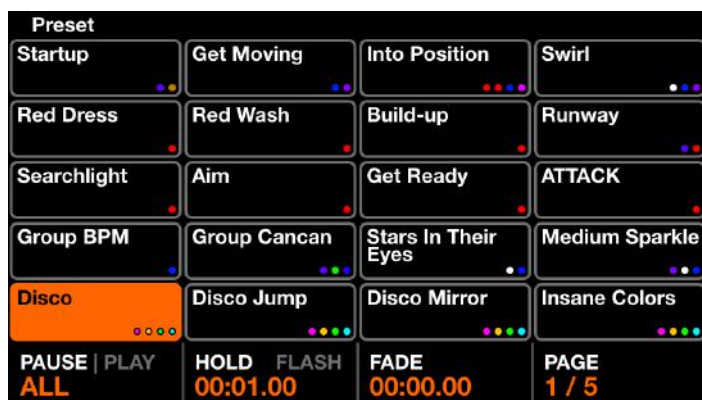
Preset

| | | | |
|---|---|---|---|
| Startup | Get Moving | Into Position | Swirl |
| Red Dress | Red Wash | Build-up | Runway |
| Searchlight | Aim | Get Ready | ATTACK |
| Group BPM | Group Cancan | Stars In Their Eyes | Medium Sparkle |
| Disco | Disco Jump | Disco Mirror | Insane Colors |

PAUSE | PLAY
ALL

HOLD FLASH
00:01.00

FADE
00:00.00

PAGE
1 / 5